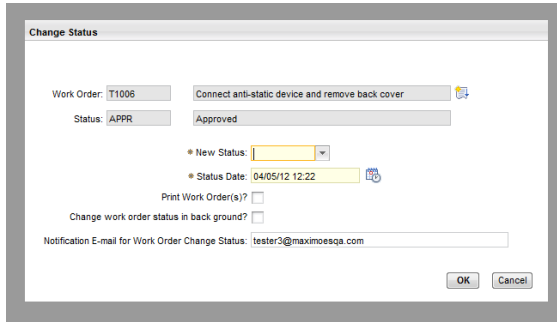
Change Status

Work Order: T1006 Connect anti-static device and remove back cover

Status: APPR Approved

* New Status:

* Status Date: 04/05/12 12:22

Print Work Order(s)?

Change work order status in back ground?

Notification E-mail for Work Order Change Status: tester3@maximoesqa.com

OK Cancel